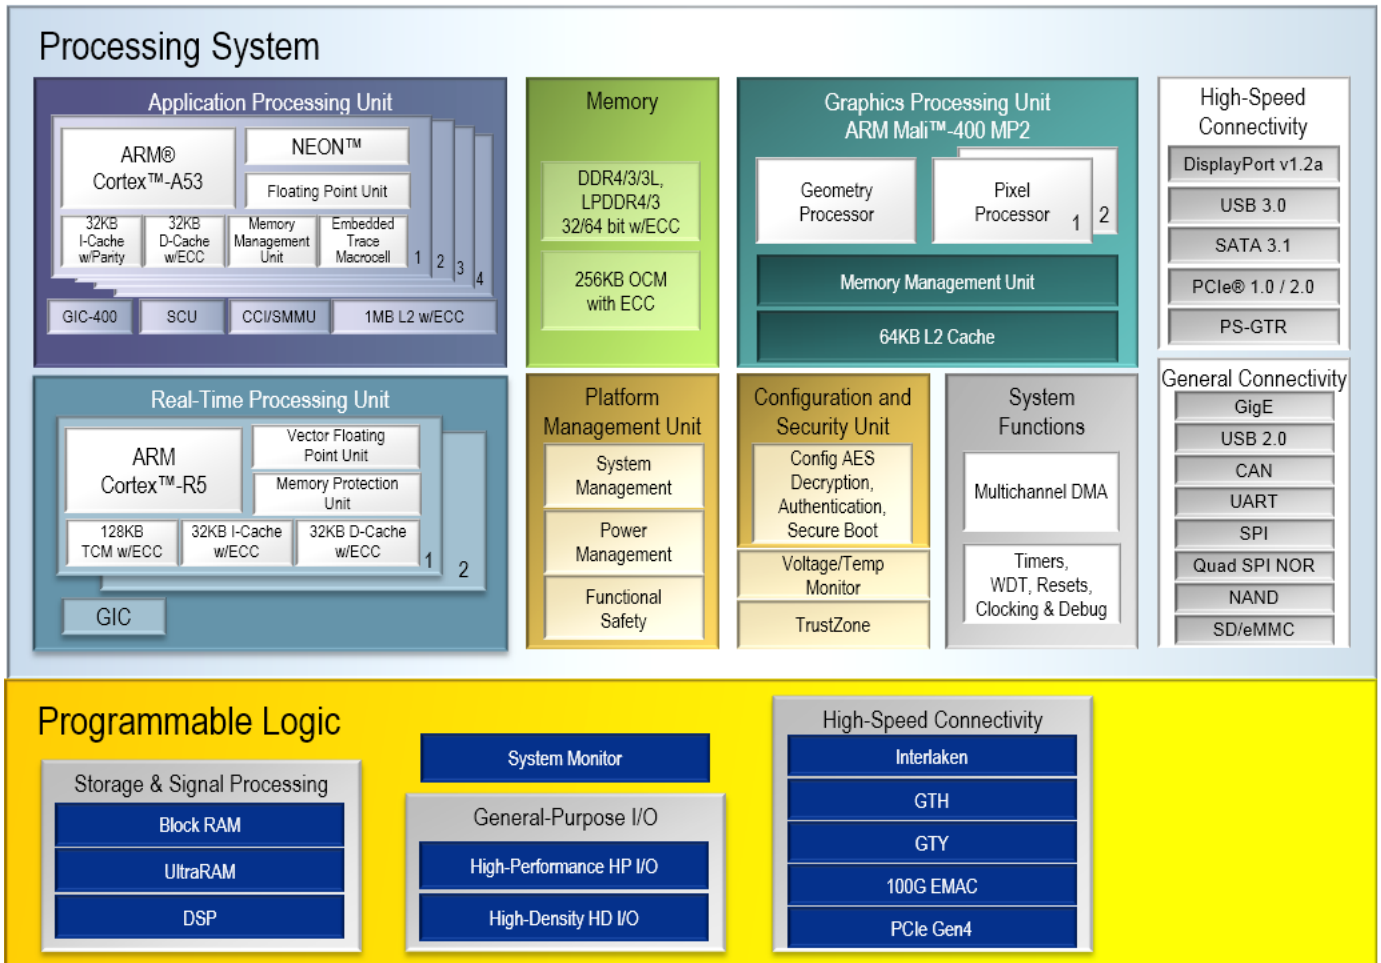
Processing System

Application Processing Unit

ARM®
Cortex™-A53

NEON™

Floating Point Unit

32KB I-Cache w/Parity

32KB D-Cache w/ECC

Memory Management Unit

Embedded Trace Macrocell

1 2 3 4

GIC-400

SCU

CCI/SMMU

1MB L2 w/ECC

Memory

DDR4/3/3L, LPDDR4/3 32/64 bit w/ECC

256KB OCM with ECC

Graphics Processing Unit
ARM Mali™-400 MP2

Geometry Processor

Pixel Processor 1 2

Memory Management Unit

64KB L2 Cache

High-Speed Connectivity

DisplayPort v1.2a

USB 3.0

SATA 3.1

PCIe® 1.0 / 2.0

PS-GTR

Real-Time Processing Unit

ARM
Cortex™-R5

Vector Floating Point Unit

Memory Protection Unit

128KB TCM w/ECC

32KB I-Cache w/ECC

32KB D-Cache w/ECC

1 2

GIC

Platform Management Unit

System Management

Power Management

Functional Safety

Configuration and Security Unit

Config AES Decryption, Authentication, Secure Boot

Voltage/Temp Monitor

TrustZone

System Functions

Multichannel DMA

Timers, WDT, Resets, Clocking & Debug

General Connectivity

GigE

USB 2.0

CAN

UART

SPI

Quad SPI NOR

NAND

SD/eMMC

Programmable Logic

Storage & Signal Processing

Block RAM

UltraRAM

DSP

System Monitor

General-Purpose I/O

High-Performance HP I/O

High-Density HD I/O

High-Speed Connectivity

Interlaken

GTH

GTY

100G EMAC

PCIe Gen4